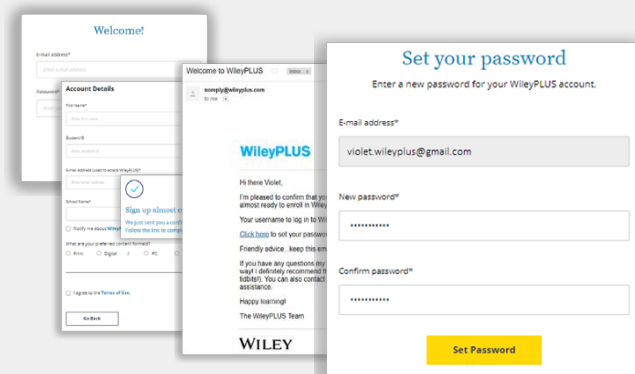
Welcome!

E-mail address*

Enter a user address

Password*

Account Details

First Name*

Enter first name

Student ID

Enter student ID

Email Address (used to access WileyPLUS)*

Enter email address

School Name*

Notify me about WileyPLUS

What are your preferred content formats?

Print Digital PC

I agree to the Terms of Use.

Go Back

Sign up almost c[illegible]

We just sent you a conf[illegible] Follow the link to comp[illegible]

Welcome to WileyPLUS Inbox

noreply@wileyplus.com

to me

WileyPLUS

Hi there Violet,

I'm pleased to confirm that yo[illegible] almost ready to enroll in Wiley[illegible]

Your username to log in to Wi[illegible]

Click here to set your passwo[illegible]

Friendly advice...keep this em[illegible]

If you have any questions my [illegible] way! I definitely recommend t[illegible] tidbits!). You can also contact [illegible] assistance.

Happy learning!

The WileyPLUS Team

WILEY

Set your password

Enter a new password for your WileyPLUS account.

E-mail address*

violet.wileyplus@gmail.com

New password*

••••••••••••

Confirm password*

••••••••••••

Set Password